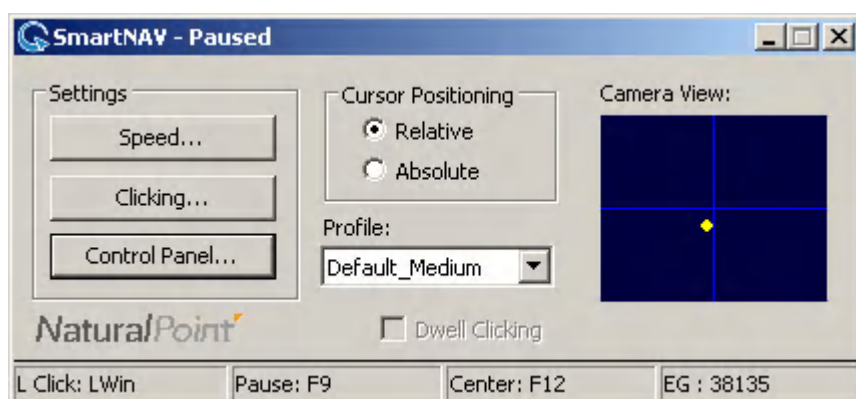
SmartNAV - Paused

Settings

Speed...

Clicking...

Control Panel...

Cursor Positioning

Relative

Absolute

Profile:

Default_Medium

Camera View:

NaturalPoint

Dwell Clicking

L Click: LWin

Pause: F9

Center: F12

EG : 38135